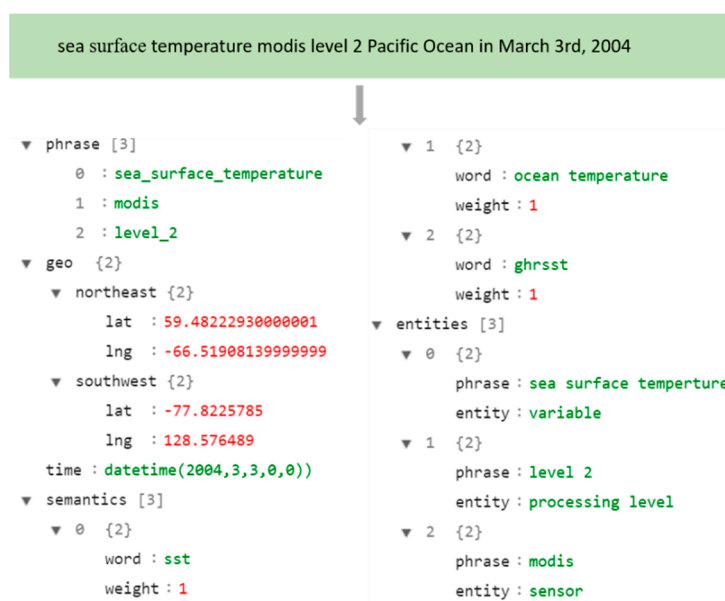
sea surface temperature modis level 2 Pacific Ocean in March 3rd, 2004

▼ phrase [3]
0 : sea_surface_temperature
1 : modis
2 : level_2
▼ geo {2}
▼ northeast {2}
lat : 59.48222930000001
lng : -66.51908139999999
▼ southwest {2}
lat : -77.8225785
lng : 128.576489
time : datetime(2004,3,3,0,0))
▼ semantics [3]
▼ 0 {2}
word : sst
weight : 1

▼ 1 {2}
word : ocean temperature
weight : 1
▼ 2 {2}
word : ghrsst
weight : 1
▼ entities [3]
▼ 0 {2}
phrase : sea surface temperture
entity : variable
▼ 1 {2}
phrase : level 2
entity : processing level
▼ 2 {2}
phrase : modis
entity : sensor